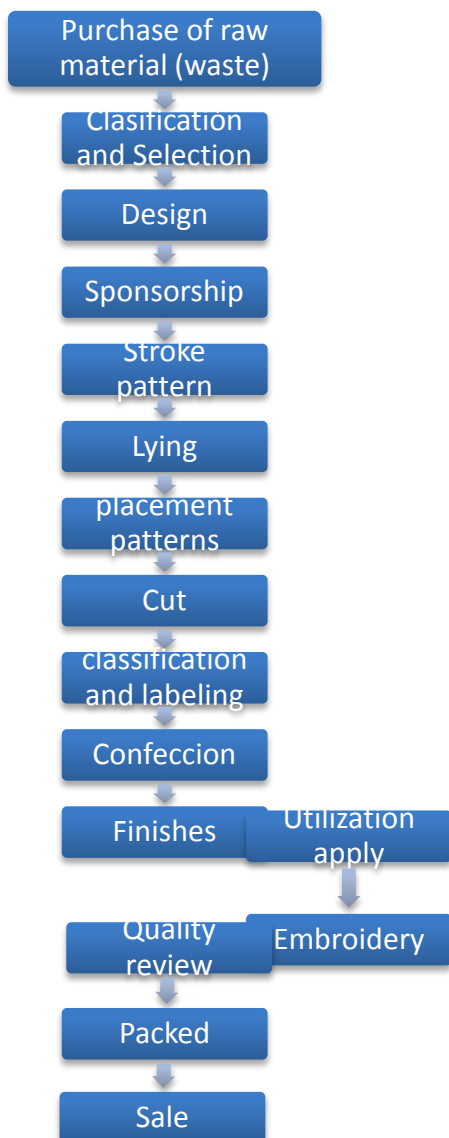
Purchase of raw material (waste)

Clasification and Selection

Design

Sponsorship

Stroke pattern

Lying

placement patterns

Cut

classification and labeling

Confeccion

Finishes

Utilization apply

Embroidery

Quality review

Packed

Sale